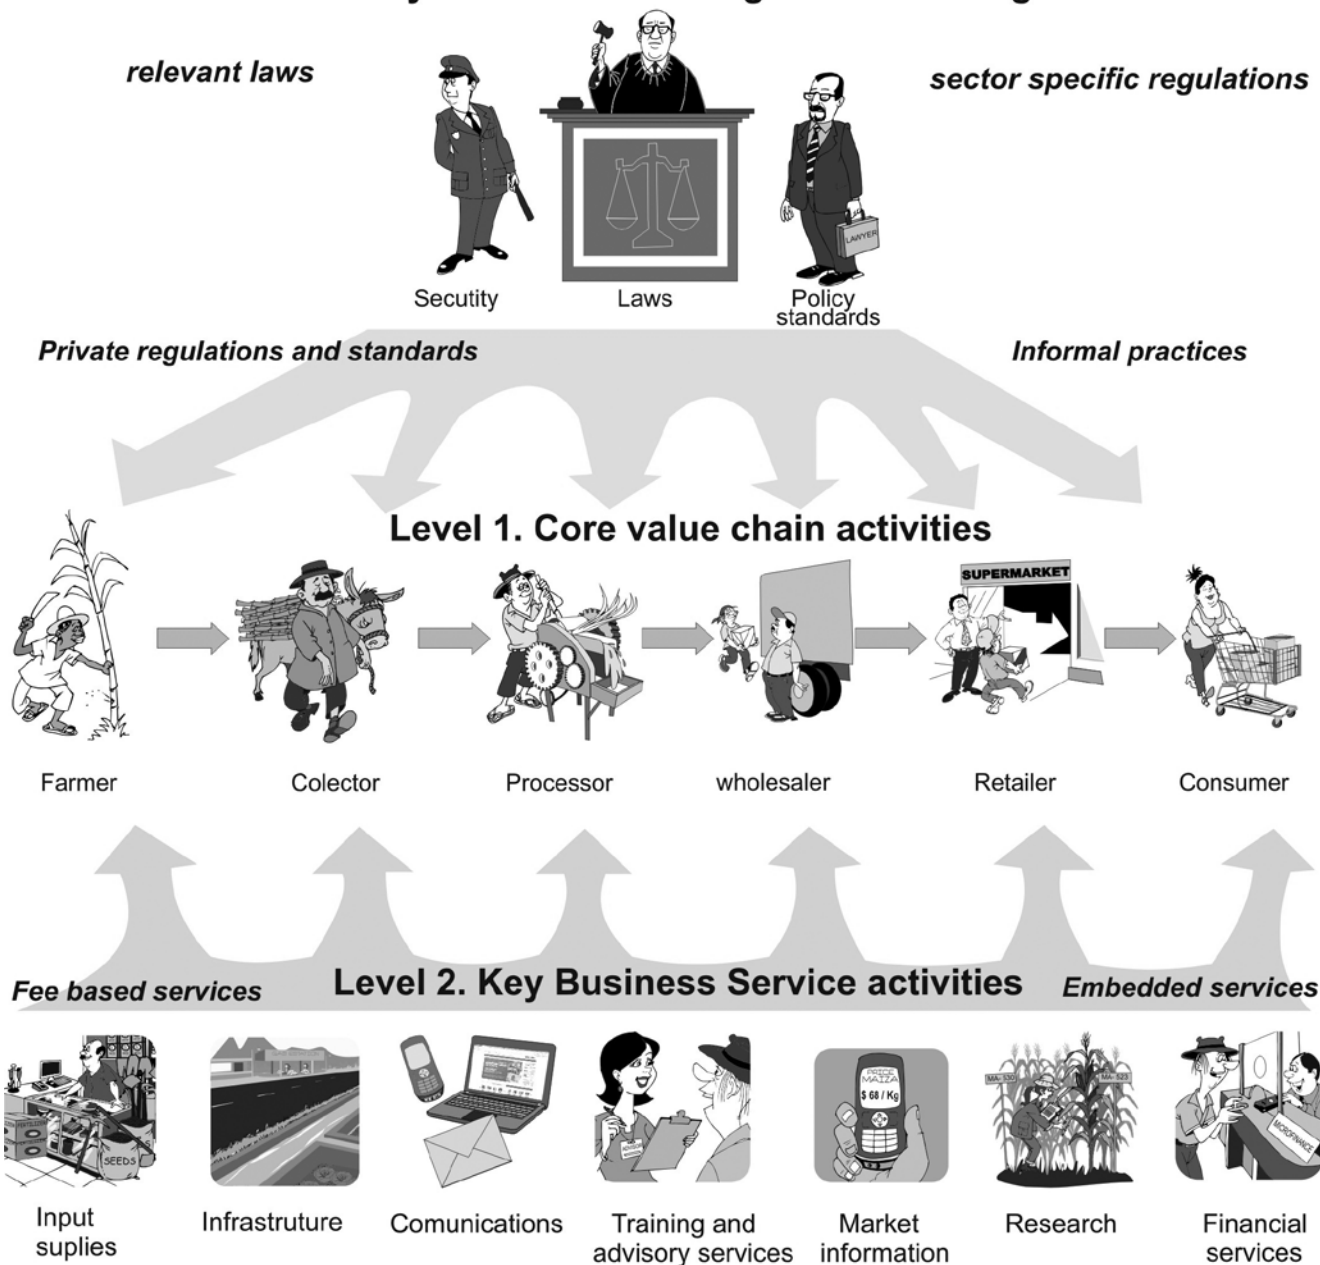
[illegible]

relevant laws

sector specific regulations

LAWYER

Secutity

Laws

Policy standards

Private regulations and standards

Informal practices

Level 1. Core value chain activities

SUPERMARKET

Farmer

Colector

Processor

wholesaler

Retailer

Consumer

Fee based services

Level 2. Key Business Service activities

Embedded services

SEEDS

PRICE MAIZA $ 68 / Kg

MICROFINANCE

Input suplies

Infrastruture

Comunications

Training and advisory services

Market information

Research

Financial services